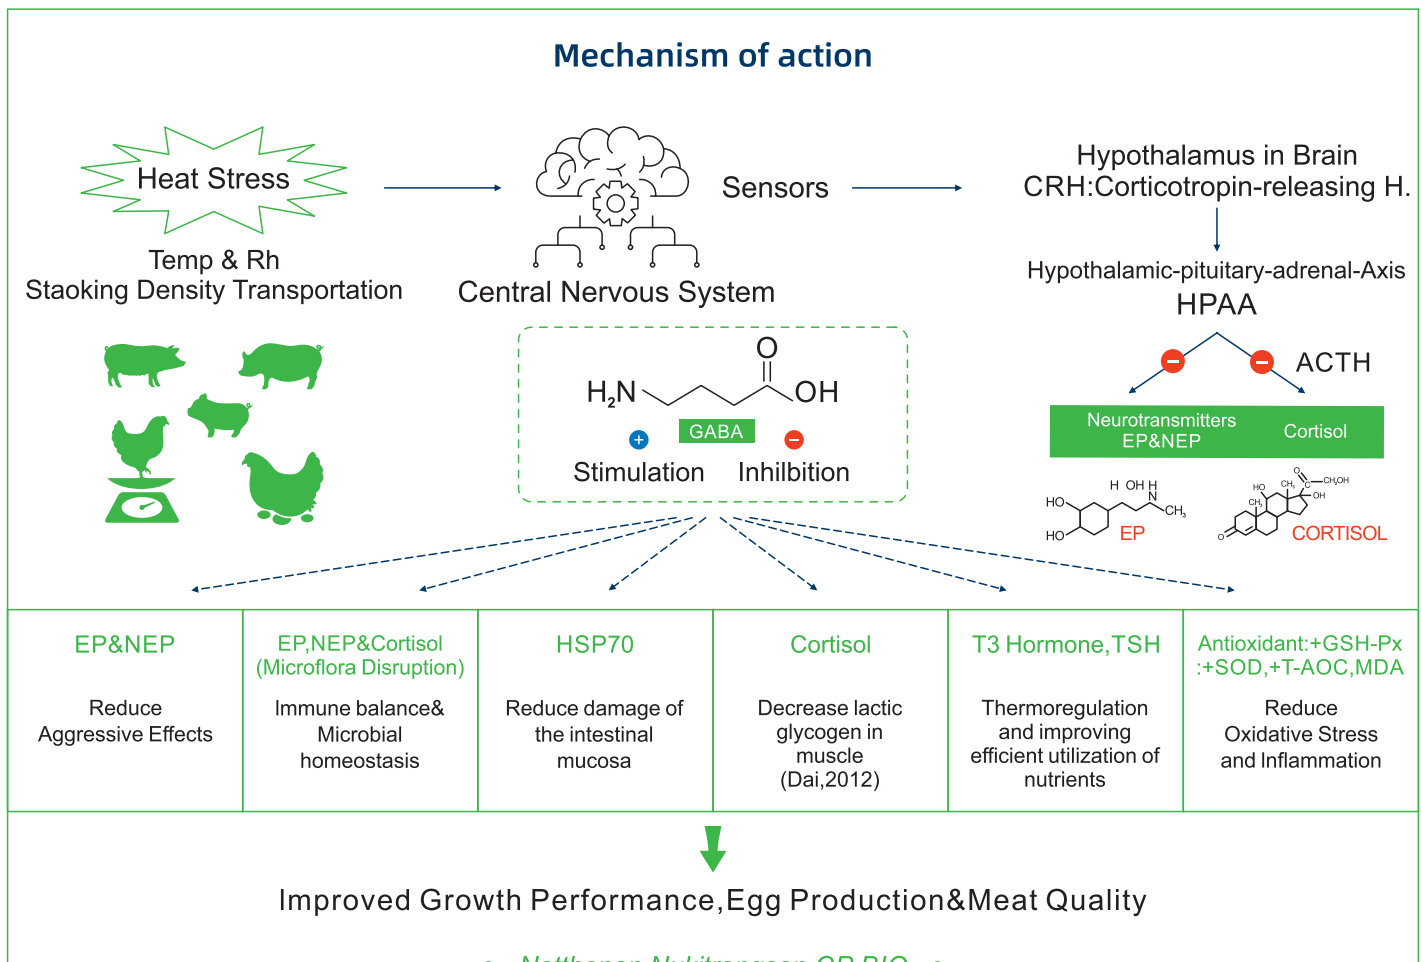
Mechanism of action

Heat Stress

Temp & Rh
Staoking Density Transportation

Central Nervous System

Sensors

Hypothalamus in Brain
CRH:Corticotropin-releasing H.

Hypothalamic-pituitary-adrenal-Axis
HPAA

ACTH

Neurotransmitters EP&NEP

Cortisol

HO
HO
H OH H
N
$CH_3$
EP

HO
$CH_3$
$CH_3$
C
$CH_2OH$
OH
O
CORTISOL

O
$H_2N$
OH
GABA
+ Stimulation
− Inhilbition

| EP&NEP | EP,NEP&Cortisol (Microflora Disruption) | HSP70 | Cortisol | T3 Hormone,TSH | Antioxidant:+GSH-Px :+SOD,+T-AOC,MDA |
|---|---|---|---|---|---|
| Reduce Aggressive Effects | Immune balance& Microbial homeostasis | Reduce damage of the intestinal mucosa | Decrease lactic glycogen in muscle (Dai,2012) | Thermoregulation and improving efficient utilization of nutrients | Reduce Oxidative Stress and Inflammation |

Improved Growth Performance,Egg Production&Meat Quality

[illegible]